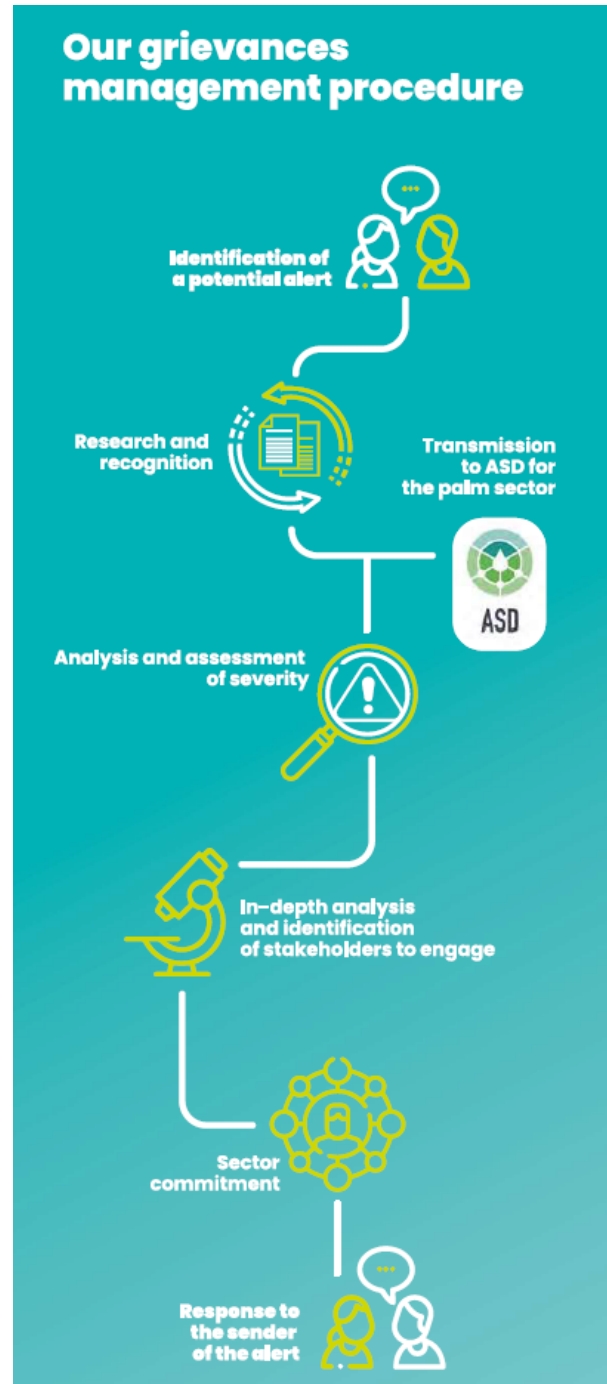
Our grievances management procedure

Identification of a potential alert

Research and recognition

Transmission to ASD for the palm sector

ASD

Analysis and assessment of severity

In-depth analysis and identification of stakeholders to engage

Sector commitment

Response to the sender of the alert